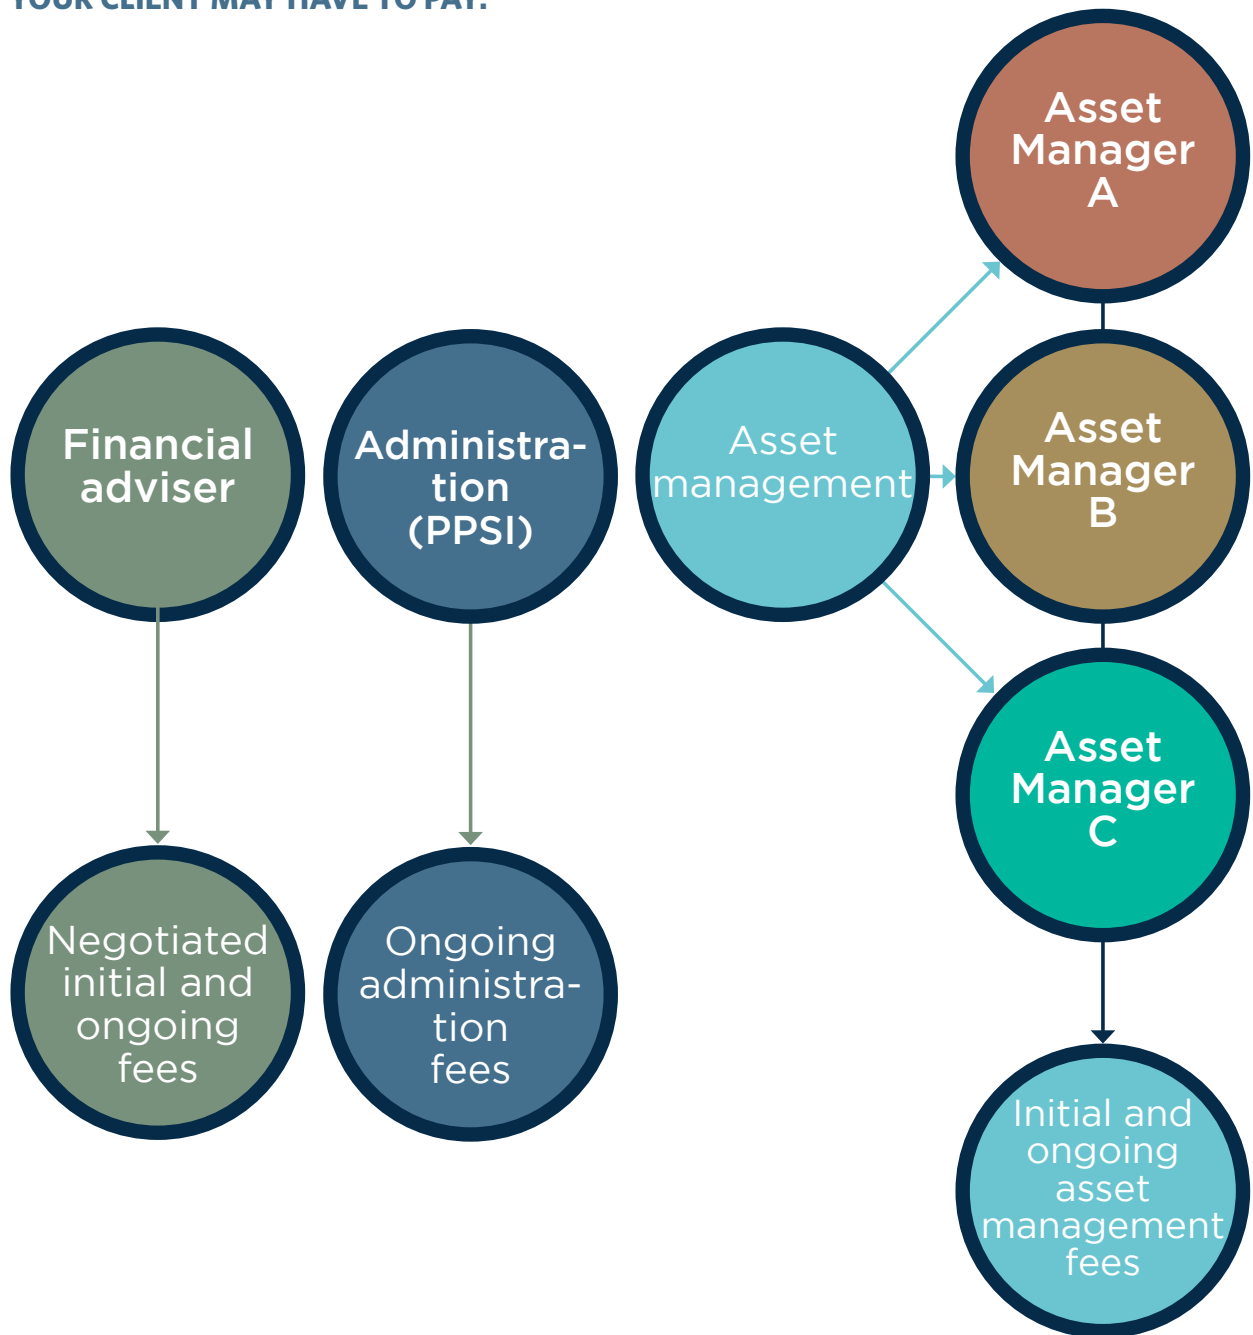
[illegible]

Financial adviser

Negotiated initial and ongoing fees

Administration (PPSI)

Ongoing administration fees

Asset management

Asset Manager A

Asset Manager B

Asset Manager C

Initial and ongoing asset management fees